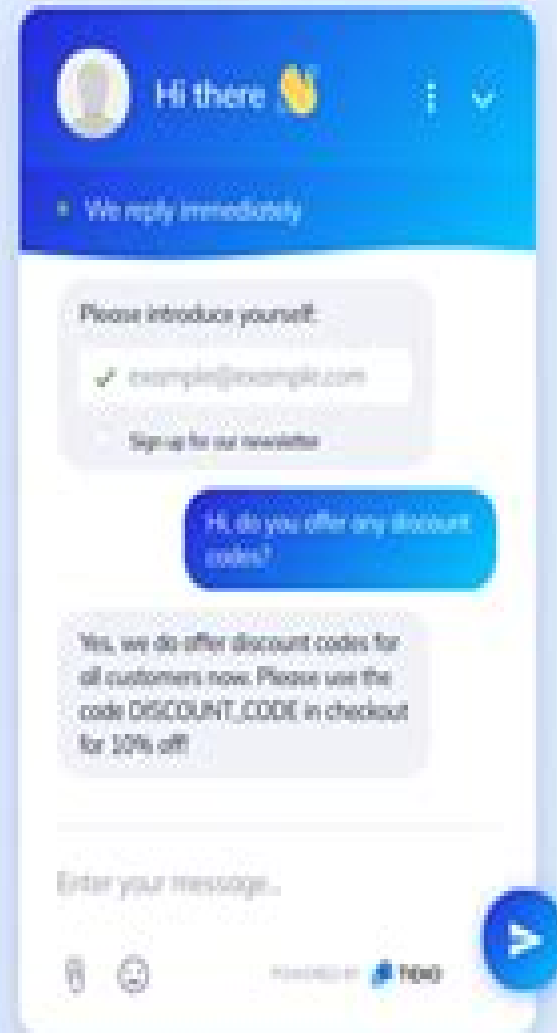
Hi there 👋

We reply immediately

Please introduce yourself:

example@example.com

Sign up for our newsletter

Hi, do you offer any discount codes?

Yes, we do offer discount codes for all customers now. Please use the code DISCOUNT_CODE in checkout for 10% off!

Enter your message...

POWERED BY TIDIO